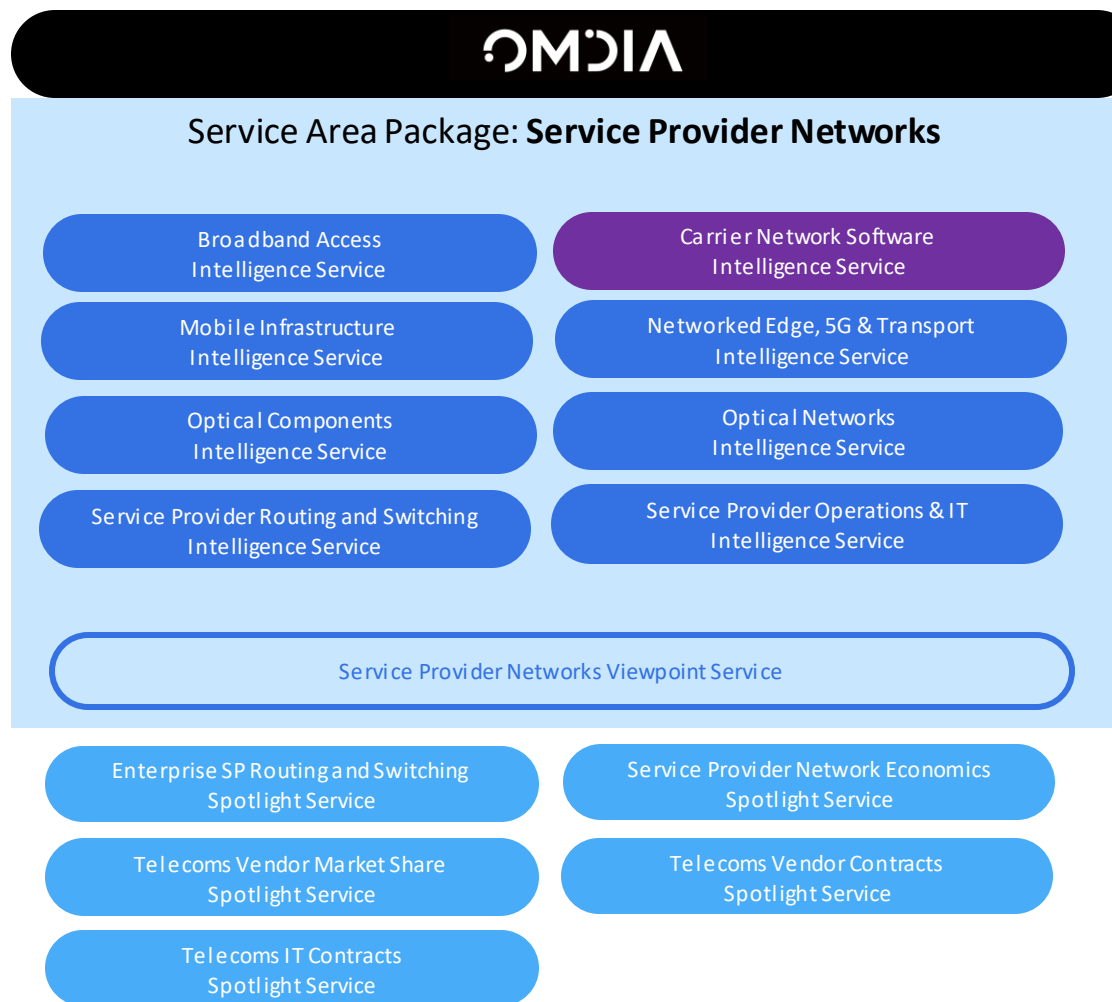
OMDIA

Service Area Package: **Service Provider Networks**

Broadband Access Intelligence Service

Carrier Network Software Intelligence Service

Mobile Infrastructure Intelligence Service

Networked Edge, 5G & Transport Intelligence Service

Optical Components Intelligence Service

Optical Networks Intelligence Service

Service Provider Routing and Switching Intelligence Service

Service Provider Operations & IT Intelligence Service

Service Provider Networks Viewpoint Service

Enterprise SP Routing and Switching Spotlight Service

Service Provider Network Economics Spotlight Service

Telecoms Vendor Market Share Spotlight Service

Telecoms Vendor Contracts Spotlight Service

Telecoms IT Contracts Spotlight Service